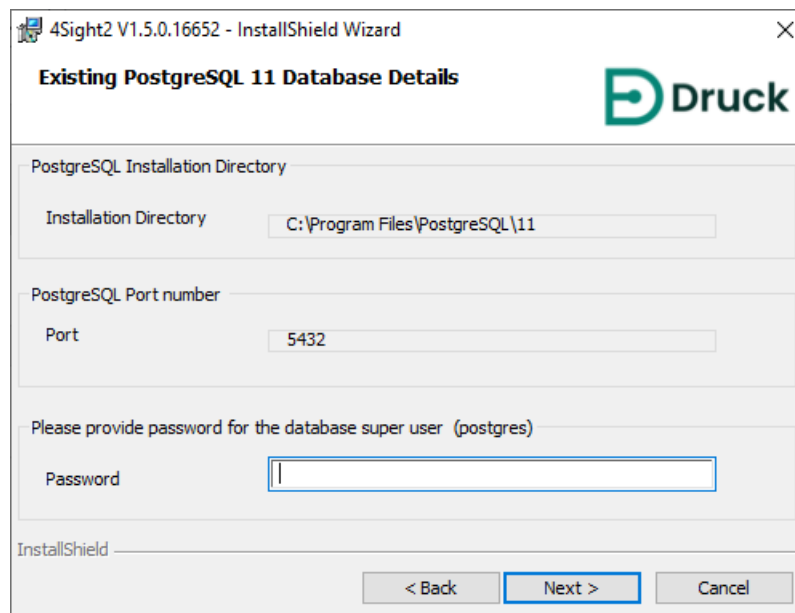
4Sight2 V1.5.0.16652 - InstallShield Wizard

×

Existing PostgreSQL 11 Database Details

Druck

PostgreSQL Installation Directory

Installation Directory

C:\Program Files\PostgreSQL\11

PostgreSQL Port number

Port

5432

Please provide password for the database super user (postgres)

Password

InstallShield

< Back

Next >

Cancel